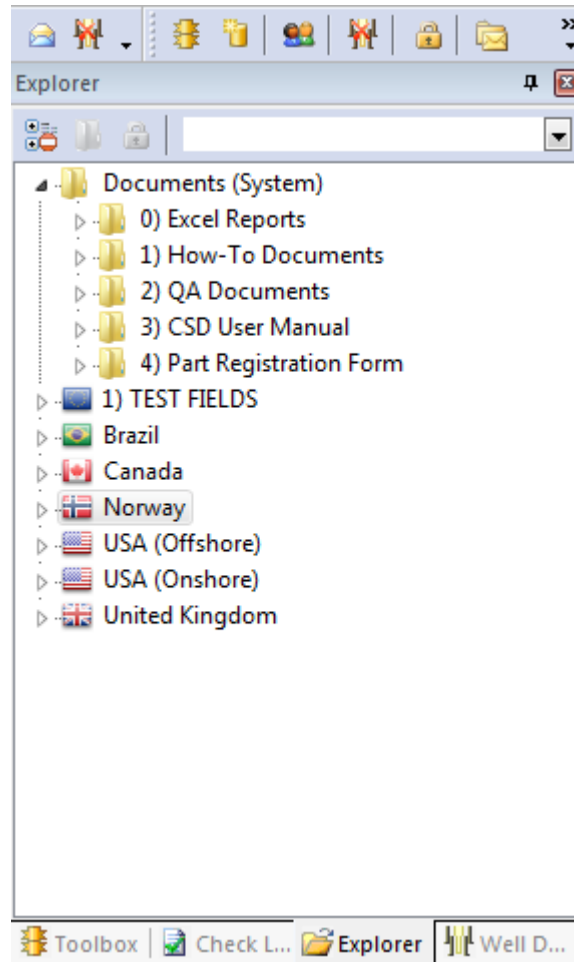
Explorer

Documents (System)
0) Excel Reports
1) How-To Documents
2) QA Documents
3) CSD User Manual
4) Part Registration Form
1) TEST FIELDS
Brazil
Canada
Norway
USA (Offshore)
USA (Onshore)
United Kingdom

Toolbox | Check L... | Explorer | Well D...